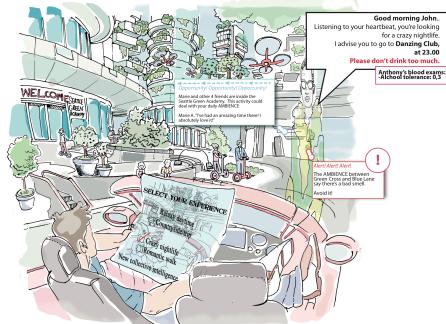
Good morning John.
Listening to your heartbeat, you're looking for a crazy nightlife.
I advise you to go to Danzing Club, at 23.00
Please don't drink too much.

Anthony's blood exams:
-Alcohol tolerance: 0,5

Opportunity! Opportunity! Opportunity!
Mario and other 4 friends are inside the Seattle Green Academy. This activity could deal with your daily AMBIENCE.

Mario A: "I've had an amazing time there! I absolutely love it!"

Alert! Alert! Alert!
The AMBIENCE between Green Cross and Blue Lane say there's a bad smell!
Avoid it!

WELCOME
SEATTLE
GREEN
ACADEMY

SELECT YOUR EXPERIENCE
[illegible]
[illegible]
Crazy nightlife
Romantic walk
New collective intelligence